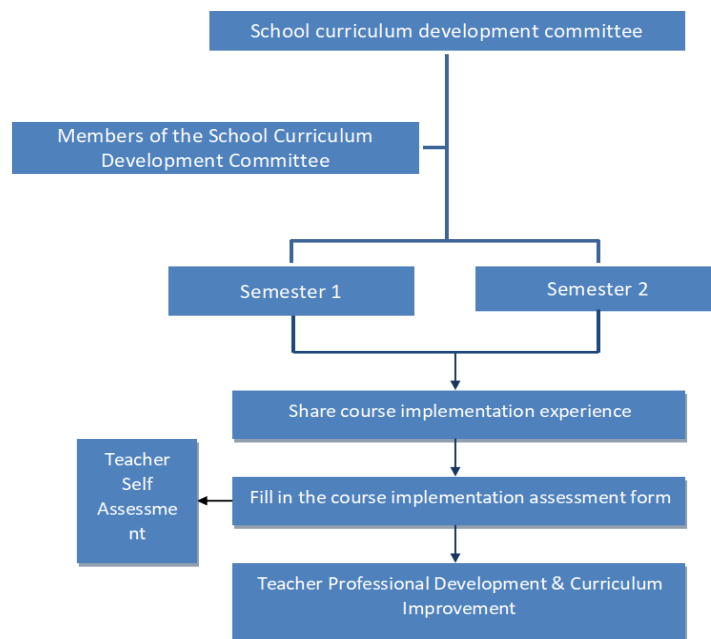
School curriculum development committee

Members of the School Curriculum Development Committee

Semester 1

Semester 2

Share course implementation experience

Teacher Self Assessment

Fill in the course implementation assessment form

Teacher Professional Development & Curriculum Improvement